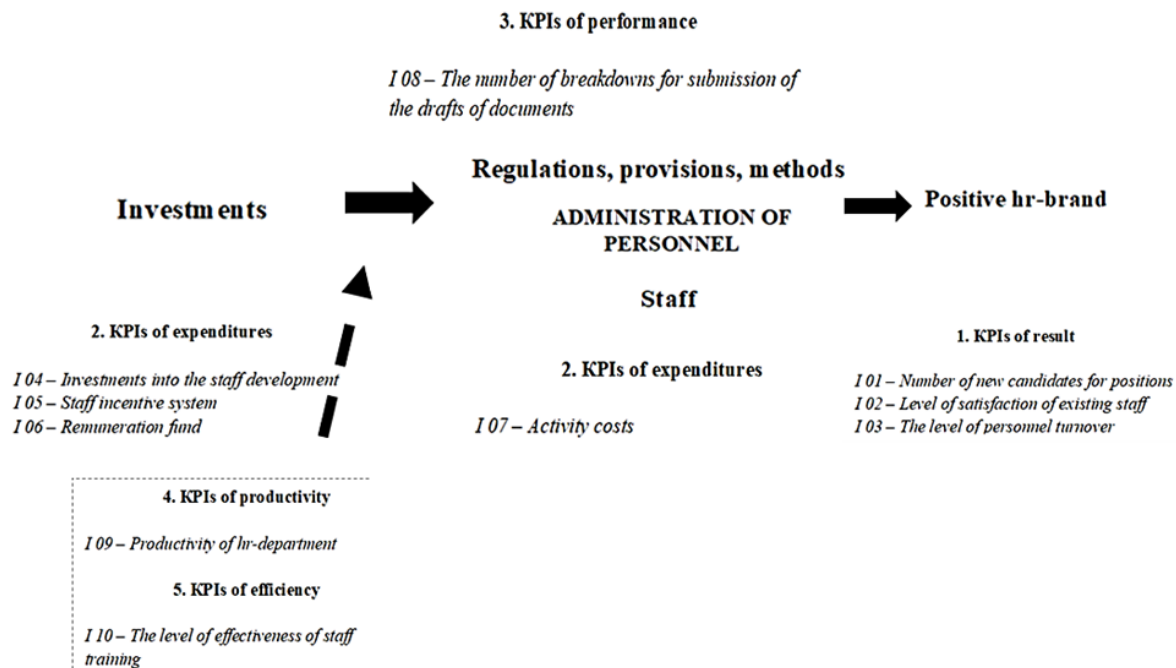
3. KPIs of performance

I 08 – The number of breakdowns for submission of the drafts of documents

Investments

Regulations, provisions, methods

ADMINISTRATION OF PERSONNEL

Staff

Positive hr-brand

2. KPIs of expenditures

I 04 – Investments into the staff development
I 05 – Staff incentive system
I 06 – Remuneration fund

2. KPIs of expenditures

I 07 – Activity costs

1. KPIs of result

I 01 – Number of new candidates for positions
I 02 – Level of satisfaction of existing staff
I 03 – The level of personnel turnover

4. KPIs of productivity

I 09 – Productivity of hr-department

5. KPIs of efficiency

I 10 – The level of effectiveness of staff training